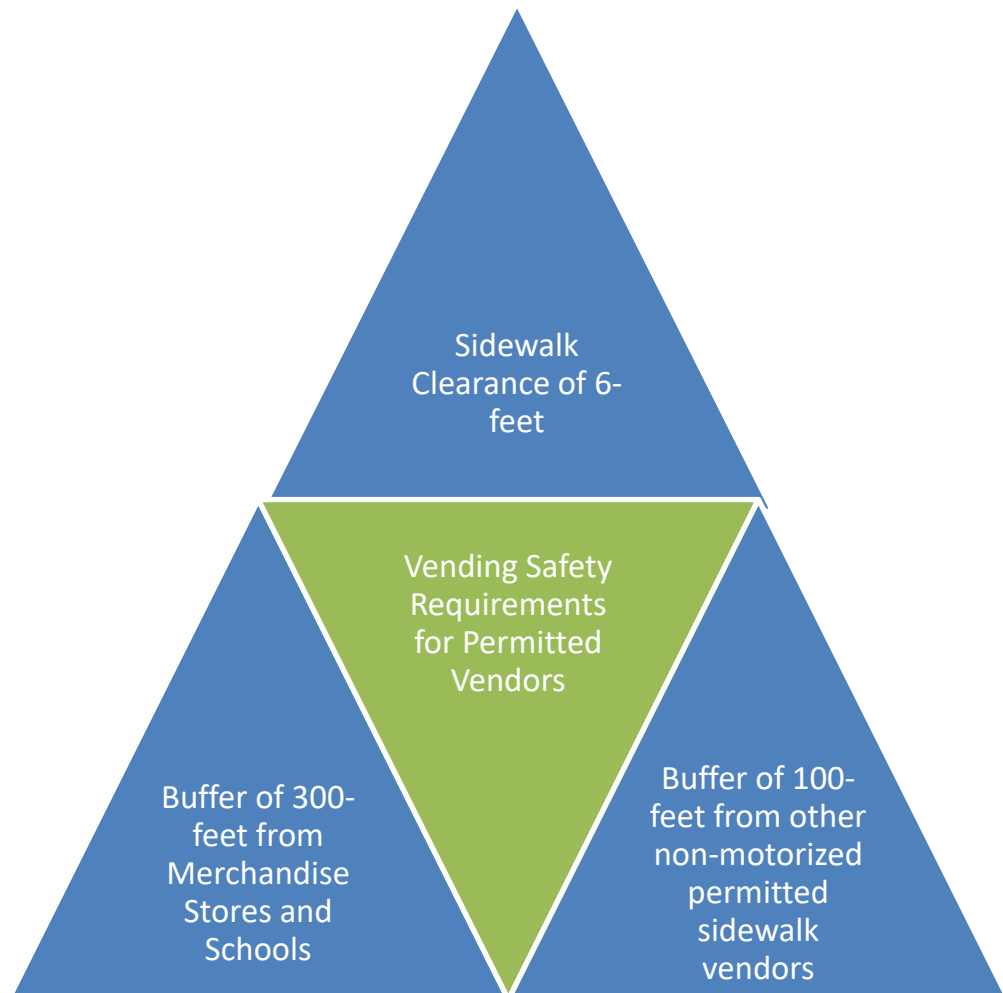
Sidewalk Clearance of 6-feet

Vending Safety Requirements for Permitted Vendors

Buffer of 300-feet from Merchandise Stores and Schools

Buffer of 100-feet from other non-motorized permitted sidewalk vendors